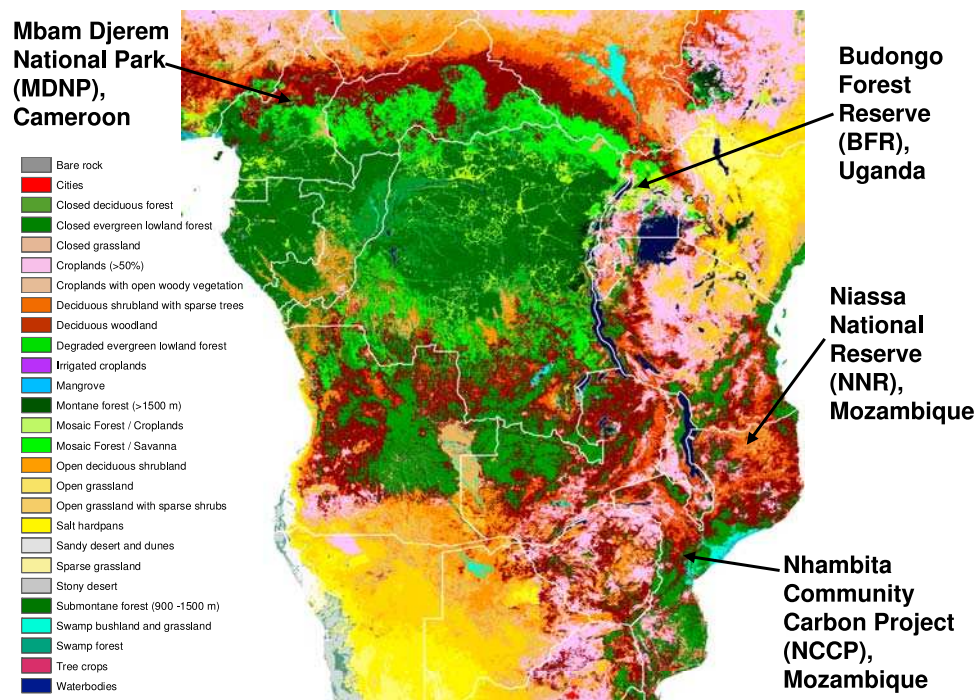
Mbam Djerem National Park (MDNP), Cameroon

Budongo Forest Reserve (BFR), Uganda

Bare rock
Cities
Closed deciduous forest
Closed evergreen lowland forest
Closed grassland
Croplands (>50%)
Croplands with open woody vegetation
Deciduous shrubland with sparse trees
Deciduous woodland
Degraded evergreen lowland forest
Irrigated croplands
Mangrove
Montane forest (>1500 m)
Mosaic Forest / Croplands
Mosaic Forest / Savanna
Open deciduous shrubland
Open grassland
Open grassland with sparse shrubs
Salt hardpans
Sandy desert and dunes
Sparse grassland
Stony desert
Submontane forest (900 -1500 m)
Swamp bushland and grassland
Swamp forest
Tree crops
Waterbodies

Niassa National Reserve (NNR), Mozambique

Nhambita Community Carbon Project (NCCP), Mozambique